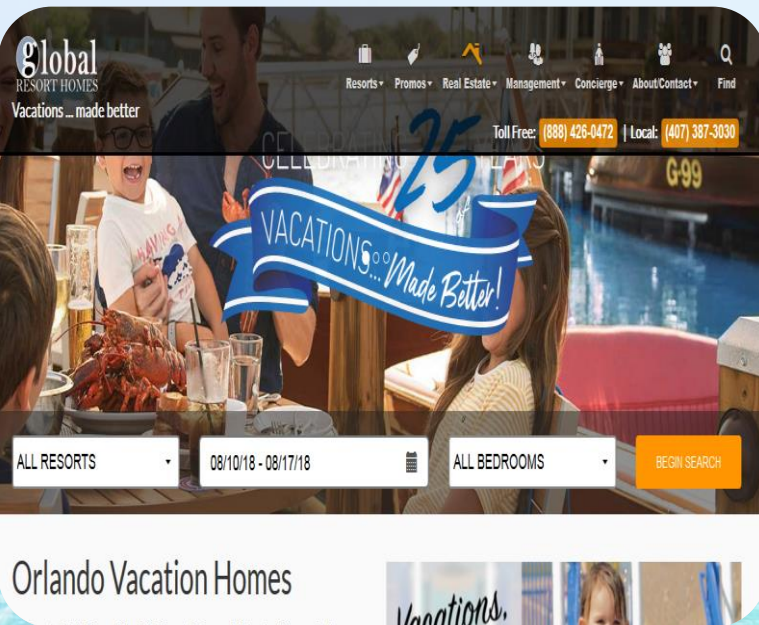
global
RESORT HOMES
Vacations ... made better

Resorts▾ Promos▾ Real Estate▾ Management▾ Concierge▾ About/Contact▾ Find

Toll Free: (888) 426-0472 | Local: (407) 387-3030

CELEBRATING 25 YEARS of

VACATIONS... Made Better!

G-99

ALL RESORTS ▾ 08/10/18 - 08/17/18 ALL BEDROOMS ▾ BEGIN SEARCH

Orlando Vacation Homes

Vacations.